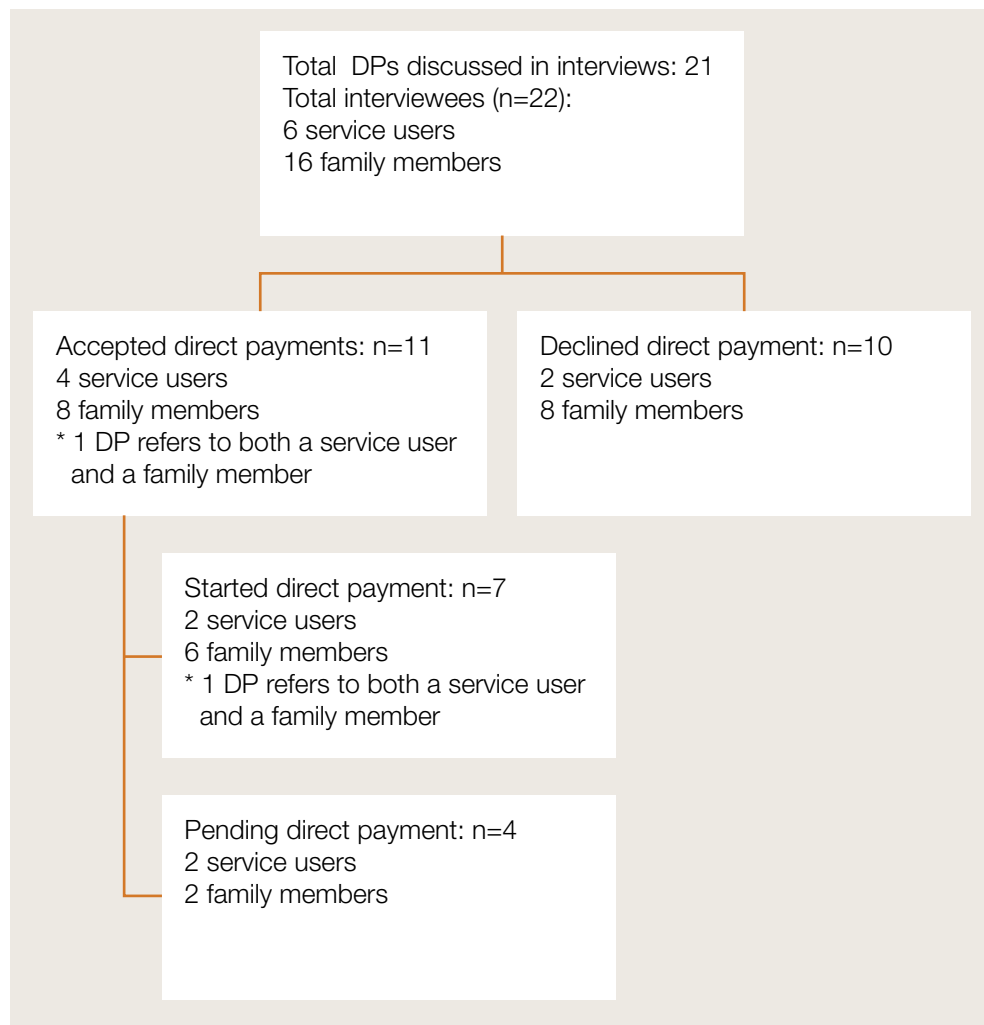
Total DPs discussed in interviews: 21
Total interviewees (n=22):
6 service users
16 family members

Accepted direct payments: n=11
4 service users
8 family members
* 1 DP refers to both a service user and a family member

Declined direct payment: n=10
2 service users
8 family members

Started direct payment: n=7
2 service users
6 family members
* 1 DP refers to both a service user and a family member

Pending direct payment: n=4
2 service users
2 family members